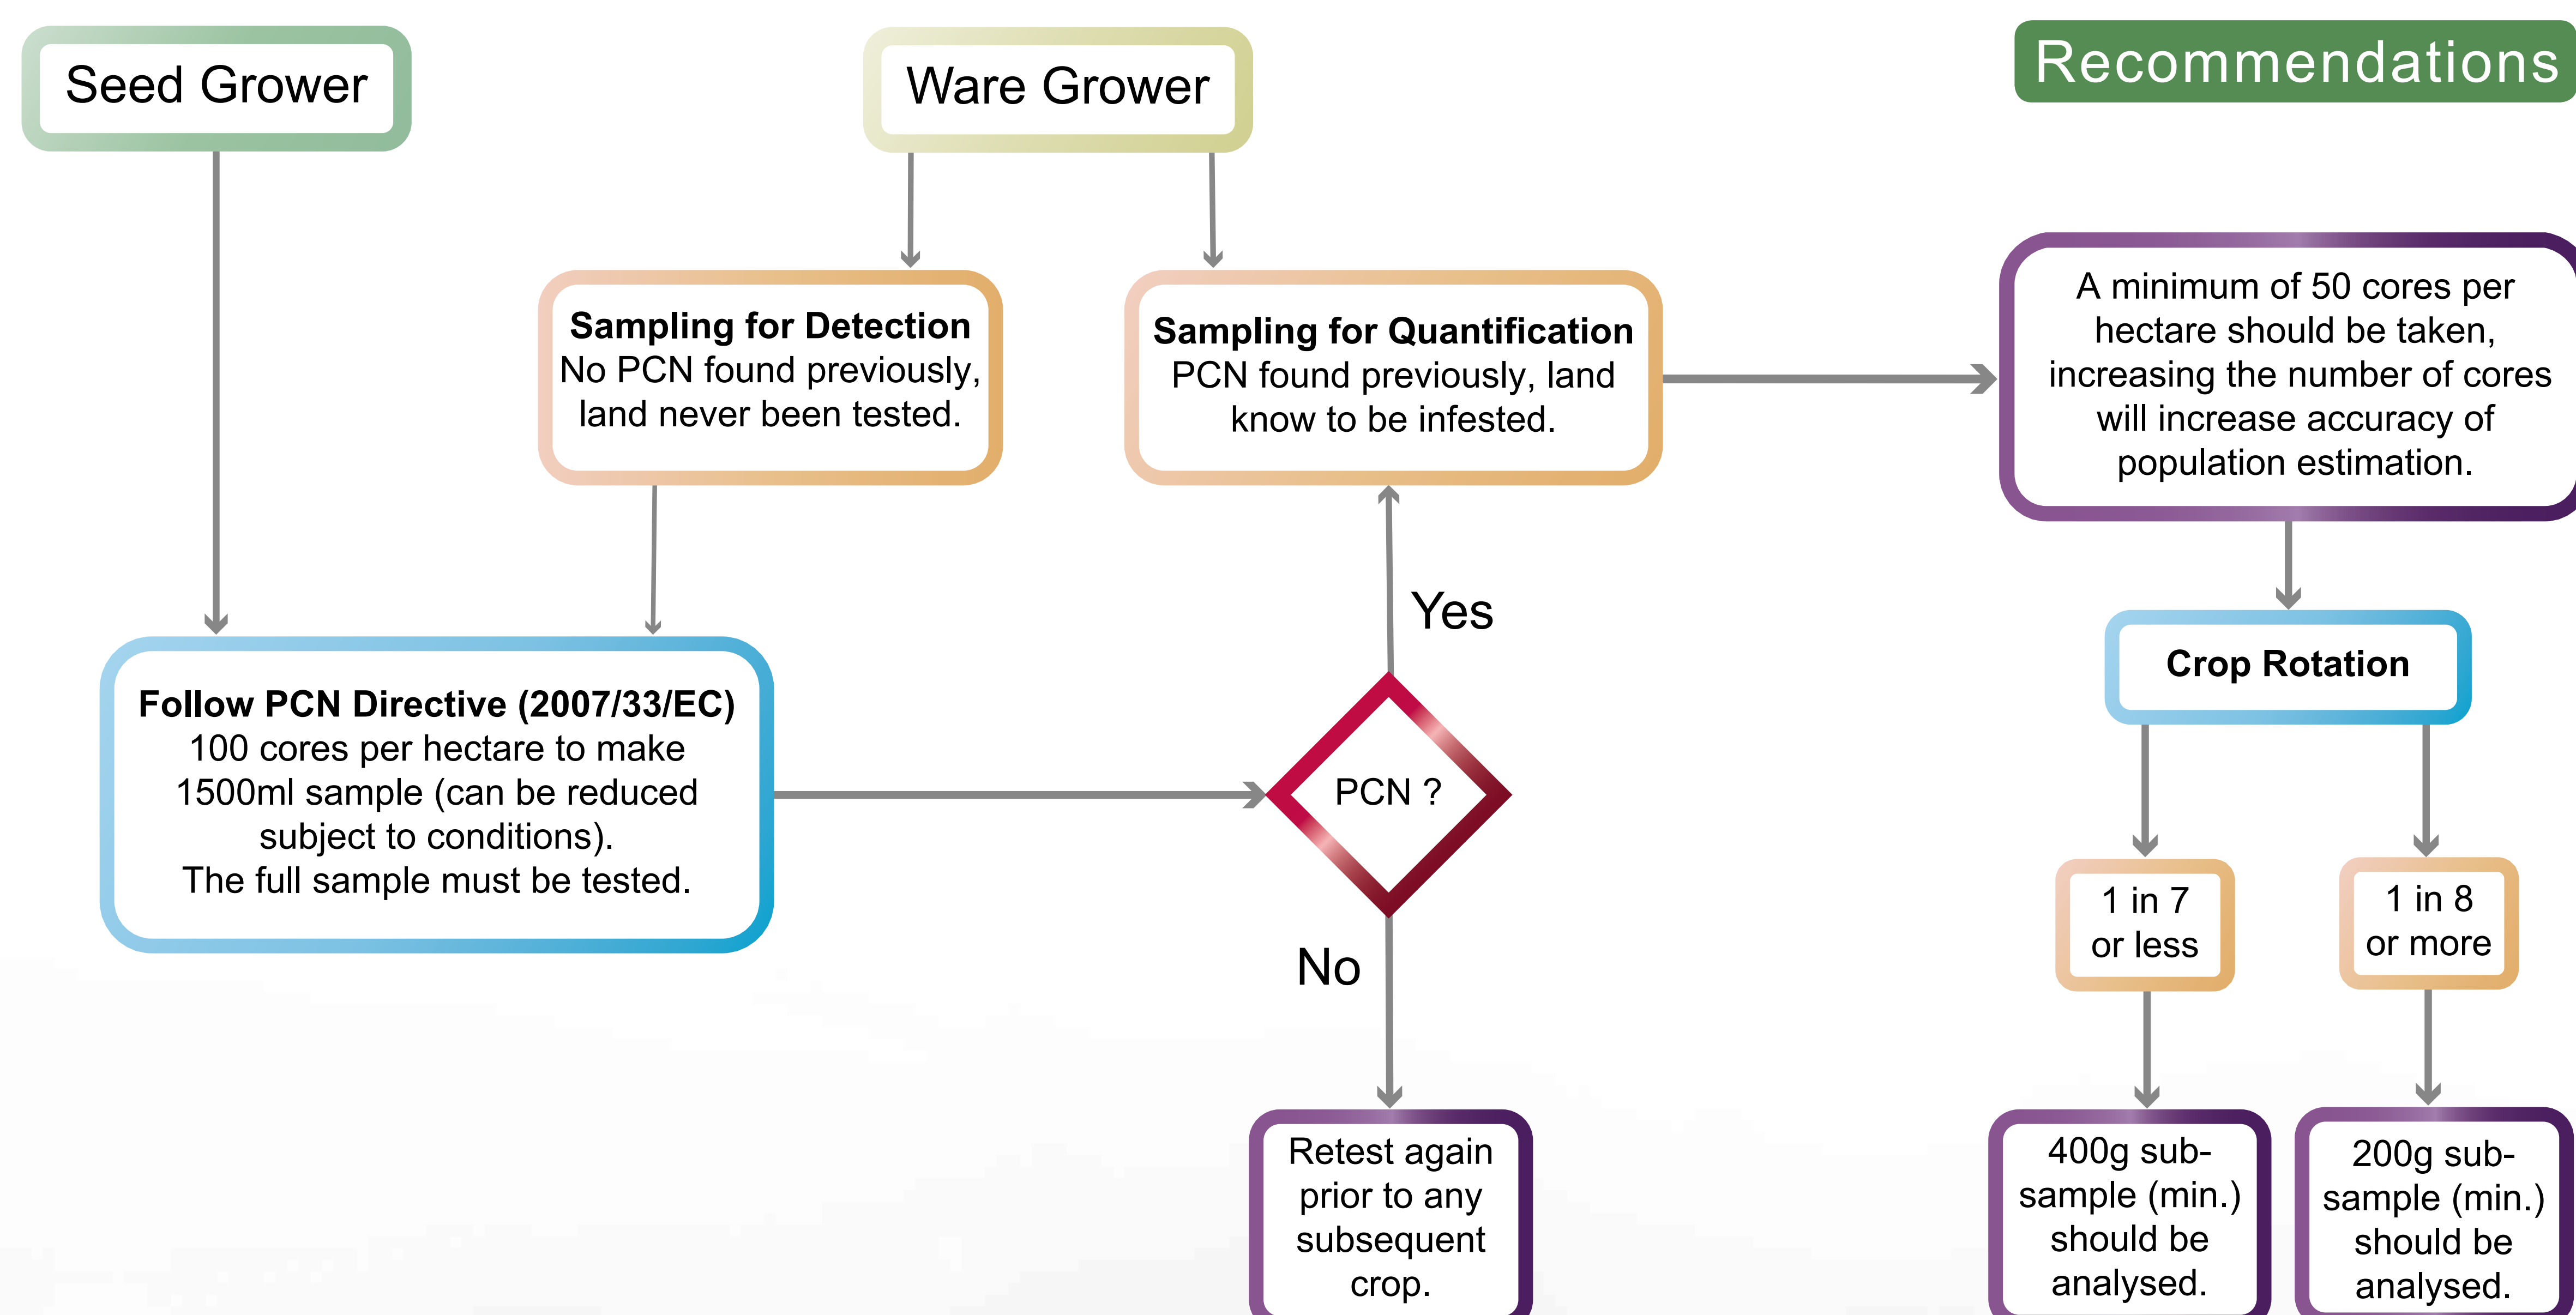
Seed Grower

Ware Grower

Recommendations

**Sampling for Detection**
No PCN found previously, land never been tested.

**Sampling for Quantification**
PCN found previously, land know to be infested.

A minimum of 50 cores per hectare should be taken, increasing the number of cores will increase accuracy of population estimation.

Yes

**Crop Rotation**

**Follow PCN Directive (2007/33/EC)**
100 cores per hectare to make 1500ml sample (can be reduced subject to conditions).
The full sample must be tested.

PCN ?

1 in 7 or less

1 in 8 or more

No

Retest again prior to any subsequent crop.

400g subsample (min.) should be analysed.

200g subsample (min.) should be analysed.